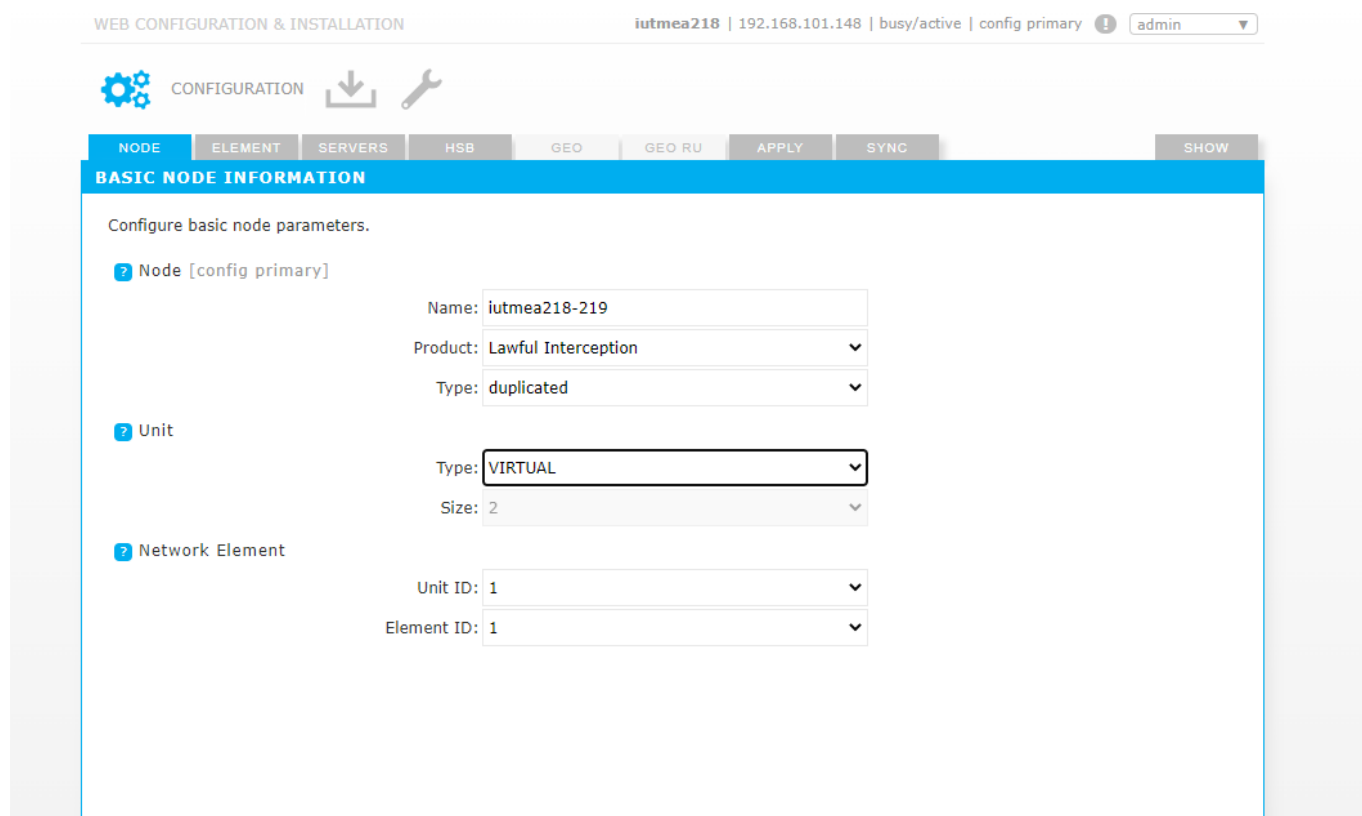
WEB CONFIGURATION & INSTALLATION

iutmea218 | 192.168.101.148 | busy/active | config primary ! admin ▼

CONFIGURATION

NODE ELEMENT SERVERS HSB GEO GEO RU APPLY SYNC SHOW

BASIC NODE INFORMATION

Configure basic node parameters.

? Node [config primary]

Name: iutmea218-219

Product: Lawful Interception

Type: duplicated

? Unit

Type: VIRTUAL

Size: 2

? Network Element

Unit ID: 1

Element ID: 1